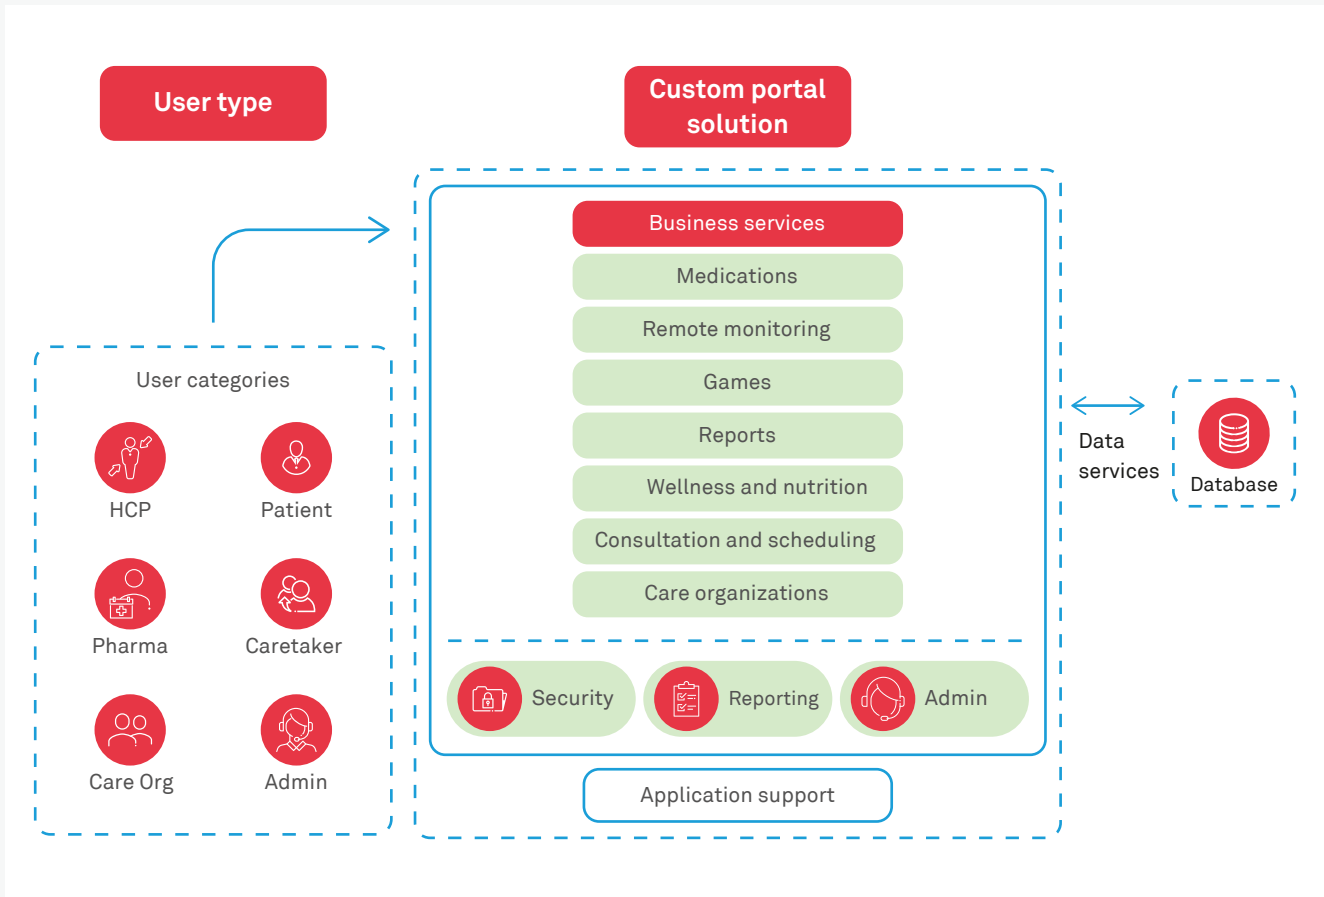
User type

Custom portal solution

User categories

HCP

Patient

Pharma

Caretaker

Care Org

Admin

Business services

Medications

Remote monitoring

Games

Reports

Wellness and nutrition

Consultation and scheduling

Care organizations

Security

Reporting

Admin

Application support

Data services

Database